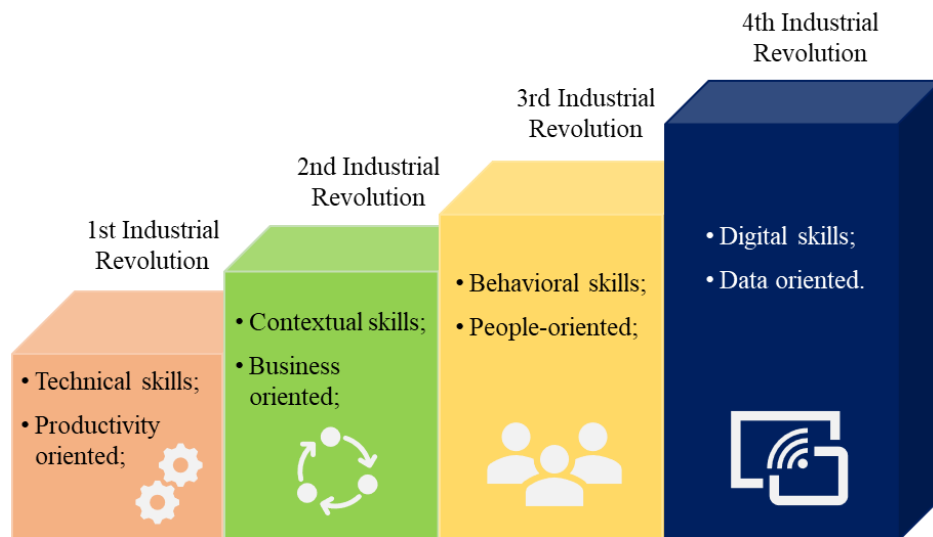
4th Industrial Revolution

3rd Industrial Revolution

2nd Industrial Revolution

1st Industrial Revolution

• Technical skills;
• Productivity oriented;

• Contextual skills;
• Business oriented;

• Behavioral skills;
• People-oriented;

• Digital skills;
• Data oriented.